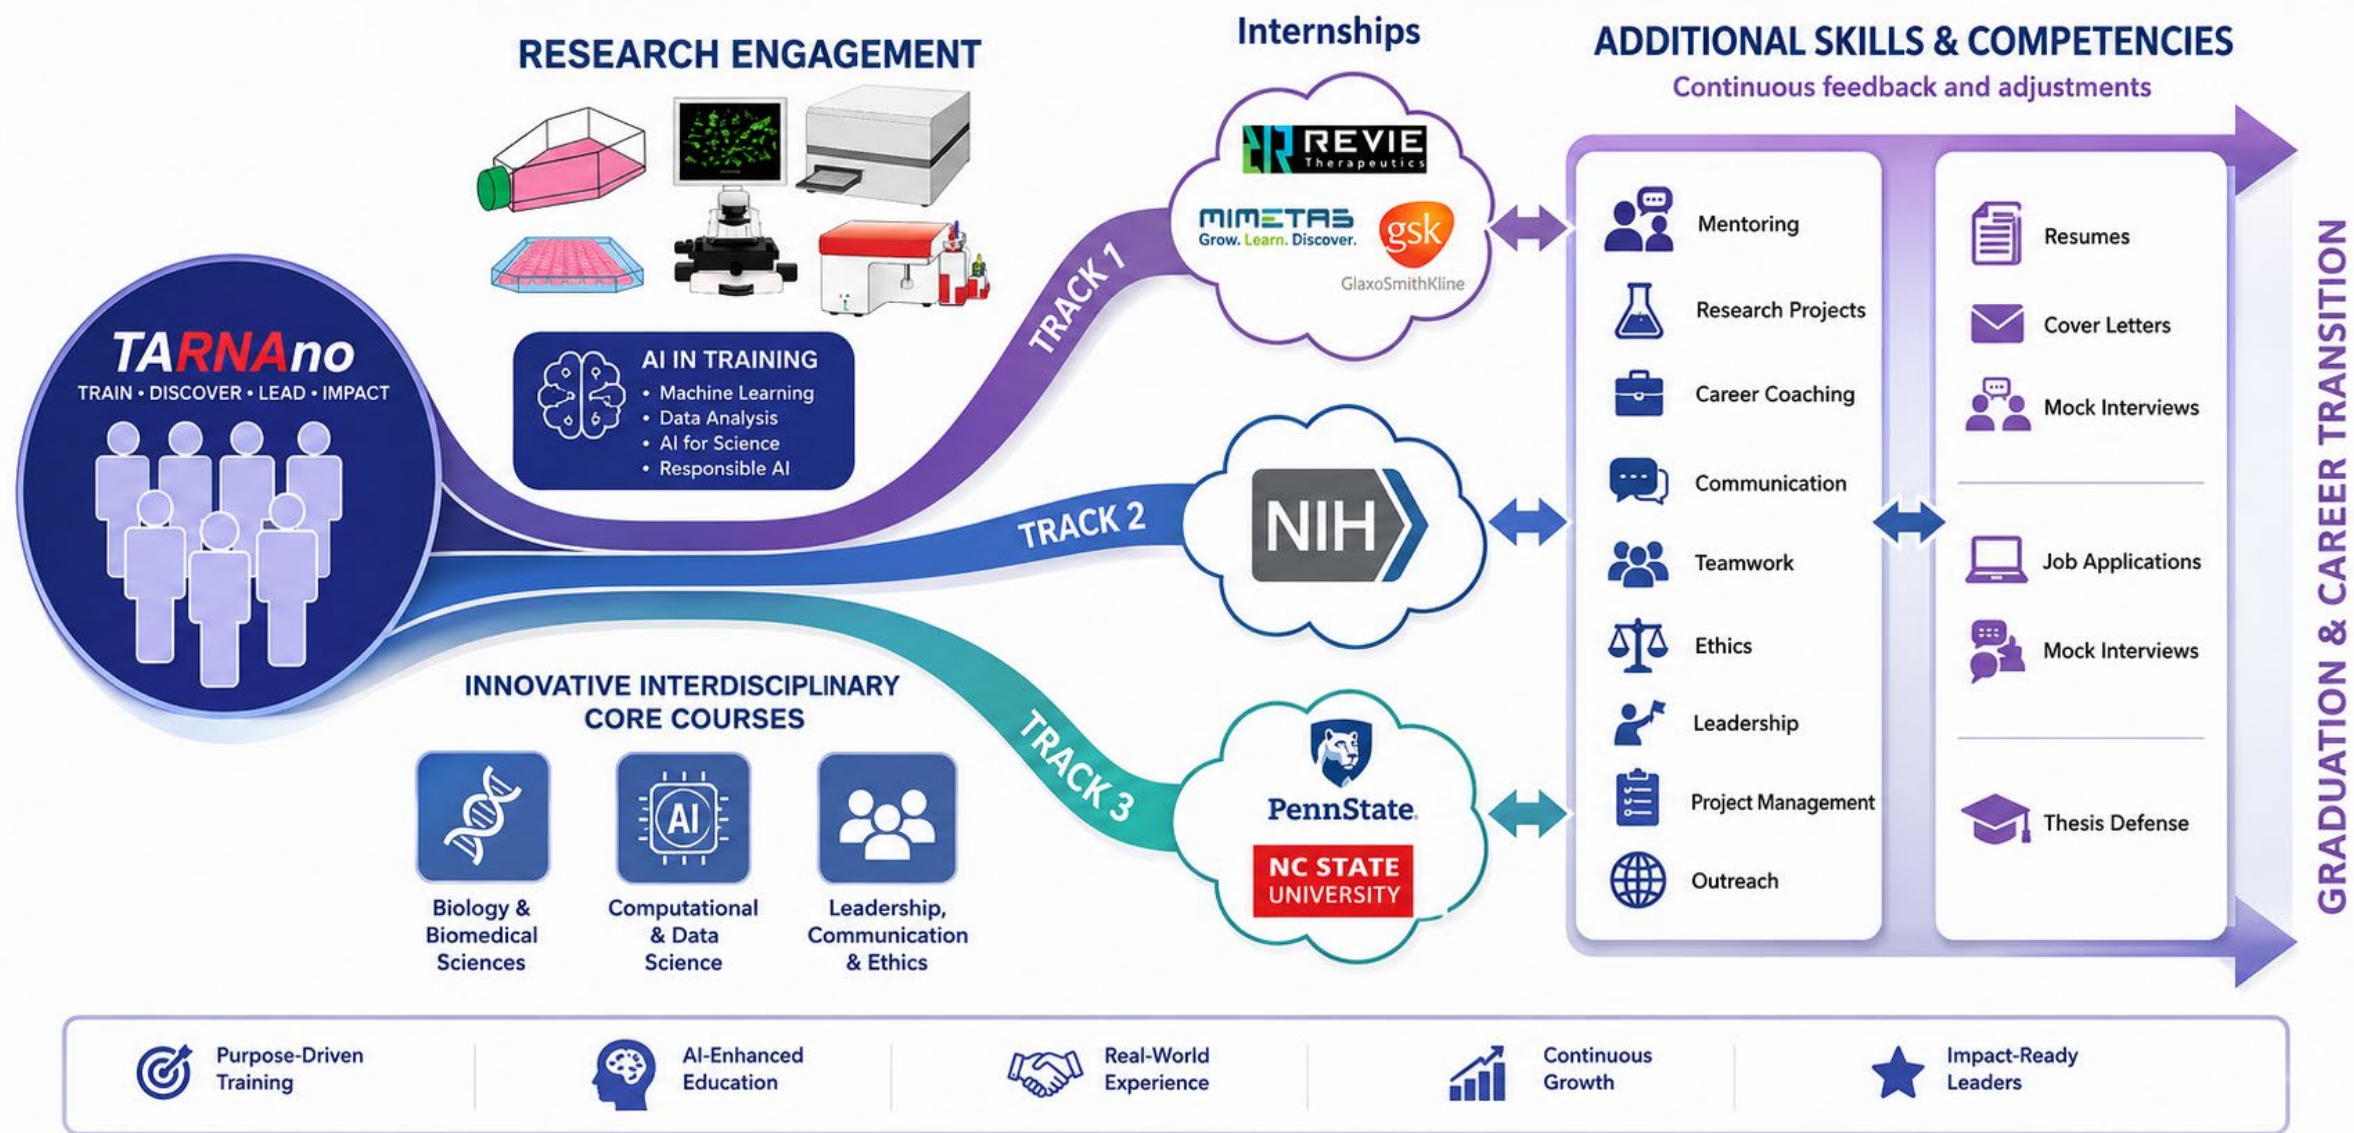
TARNAno
TRAIN • DISCOVER • LEAD • IMPACT

RESEARCH ENGAGEMENT

AI IN TRAINING
• Machine Learning
• Data Analysis
• AI for Science
• Responsible AI

INNOVATIVE INTERDISCIPLINARY CORE COURSES

Biology & Biomedical Sciences

AI

Computational & Data Science

Leadership, Communication & Ethics

TRACK 1

TRACK 2

TRACK 3

Internships

REVIE Therapeutics

MIMETAS Grow. Learn. Discover.

gsk GlaxoSmithKline

NIH

PennState

NC STATE UNIVERSITY

ADDITIONAL SKILLS & COMPETENCIES
Continuous feedback and adjustments

Mentoring
Research Projects
Career Coaching
Communication
Teamwork
Ethics
Leadership
Project Management
Outreach

Resumes
Cover Letters
Mock Interviews
Job Applications
Mock Interviews
Thesis Defense

GRADUATION & CAREER TRANSITION

Purpose-Driven Training
AI-Enhanced Education
Real-World Experience
Continuous Growth
Impact-Ready Leaders